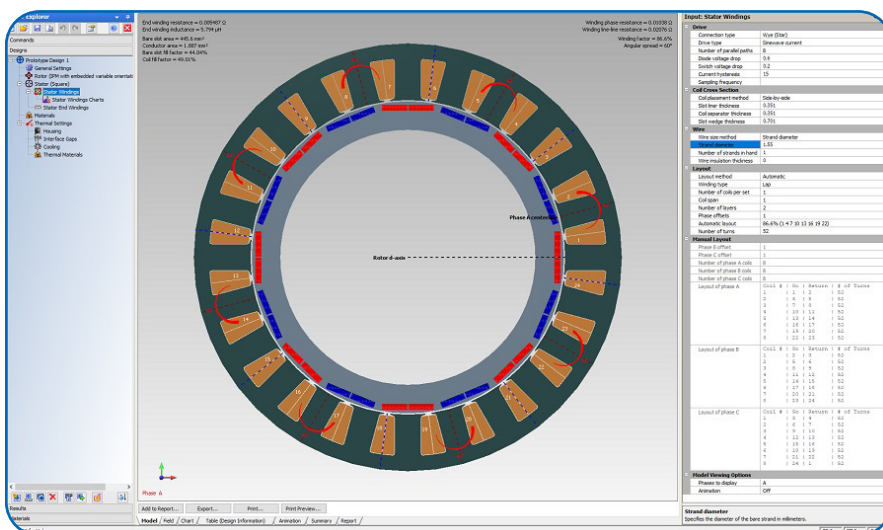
explorer

Commands

Designs

Prototype Design 1
General Settings
Rotor (IPM with embedded variable orientati
Stator (Square)
Stator Windings
Stator Windings Charts
Stator End Windings
Materials
Thermal Settings
Housing
Interface Gaps
Cooling
Thermal Materials

Results
aterials

End winding resistance = 0.009487 Ω
End winding inductance = 5.794 μH
Bare slot area = 445.6 mm²
Conductor area = 1.887 mm²
Bare slot fill factor = 44.04%
Coil fill factor = 49.01%

Winding phase resistance = 0.01038 Ω
Winding line-line resistance = 0.02076 Ω
Winding factor = 86.6%
Angular spread = 60°

Phase A centerline

Rotor d-axis

Phase A

Add to Report... | Export... | Print... | Print Preview...

Model | Field | Chart | Table (Design Information) | Animation | Summary | Report

Input: Stator Windings

| Drive | |
|---|---|
| Connection type | Wye (Star) |
| Drive type | Sinewave current |
| Number of parallel paths | 8 |
| Diode voltage drop | 0.6 |
| Switch voltage drop | 0.2 |
| Current hysteresis | 15 |
| Sampling frequency | |
| **Coil Cross Section** | |
| Coil placement method | Side-by-side |
| Slot liner thickness | 0.391 |
| Coil separator thickness | 0.391 |
| Slot wedge thickness | 0.701 |
| **Wire** | |
| Wire size method | Strand diameter |
| Strand diameter | 1.55 |
| Number of strands in hand | 1 |
| Wire insulation thickness | 0 |
| **Layout** | |
| Layout method | Automatic |
| Winding type | Lap |
| Number of coils per set | 1 |
| Coil span | 1 |
| Number of layers | 2 |
| Phase offsets | 1 |
| Automatic layout | 86.6% (1 4 7 10 13 16 19 22) |
| Number of turns | 52 |
| **Manual Layout** | |
| Phase B offset | 1 |
| Phase C offset | 1 |
| Number of phase A coils | 8 |
| Number of phase B coils | 8 |
| Number of phase C coils | 8 |

Layout of phase A
Coil # : Go : Return : # of Turns
1 : 1 : 2 : 52
2 : 5 : 4 : 52
3 : 7 : 8 : 52
4 : 10 : 11 : 52
5 : 13 : 14 : 52
6 : 16 : 17 : 52
7 : 19 : 20 : 52
8 : 22 : 23 : 52

Layout of phase B
Coil # : Go : Return : # of Turns
1 : 3 : 3 : 52
2 : 5 : 6 : 52
3 : 8 : 9 : 52
4 : 11 : 12 : 52
5 : 14 : 15 : 52
6 : 17 : 18 : 52
7 : 20 : 21 : 52
8 : 23 : 24 : 52

Layout of phase C
Coil # : Go : Return : # of Turns
1 : 3 : 4 : 52
2 : 6 : 7 : 52
3 : 9 : 10 : 52
4 : 12 : 13 : 52
5 : 15 : 16 : 52
6 : 18 : 19 : 52
7 : 21 : 22 : 52
8 : 24 : 1 : 52

| Model Viewing Options | |
|---|---|
| Phases to display | A |
| Animation | Off |

Strand diameter
Specifies the diameter of the bare strand in millimeters.